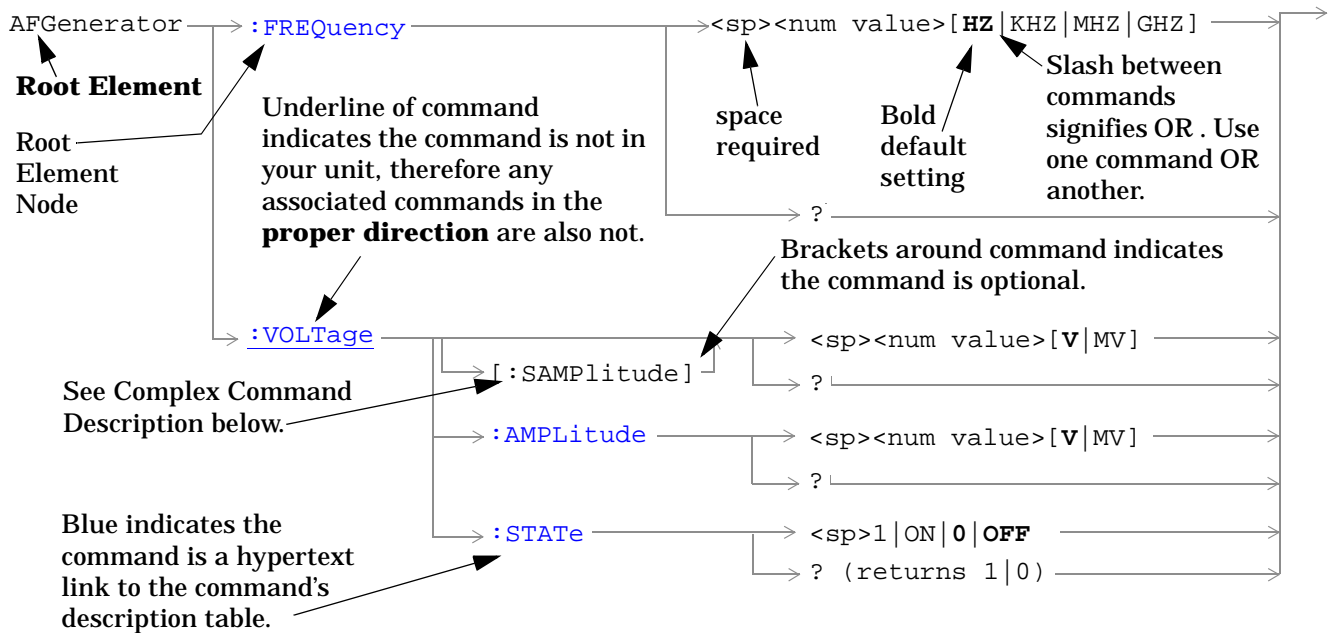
AFGenerator :FREQuency <sp><num value>[**HZ**|KHZ|MHZ|GHZ]

**Root Element**

Root Element Node

Underline of command indicates the command is not in your unit, therefore any associated commands in the **proper direction** are also not.

space required

Bold default setting

Slash between commands signifies OR . Use one command OR another.

?

Brackets around command indicates the command is optional.

:VOLTage

[:SAMPlitude]

<sp><num value>[**V**|MV]

?

See Complex Command Description below.

:AMPLitude

<sp><num value>[**V**|MV]

?

Blue indicates the command is a hypertext link to the command's description table.

:STATe

<sp>1|ON|**0**|**OFF**

? (returns 1|0)